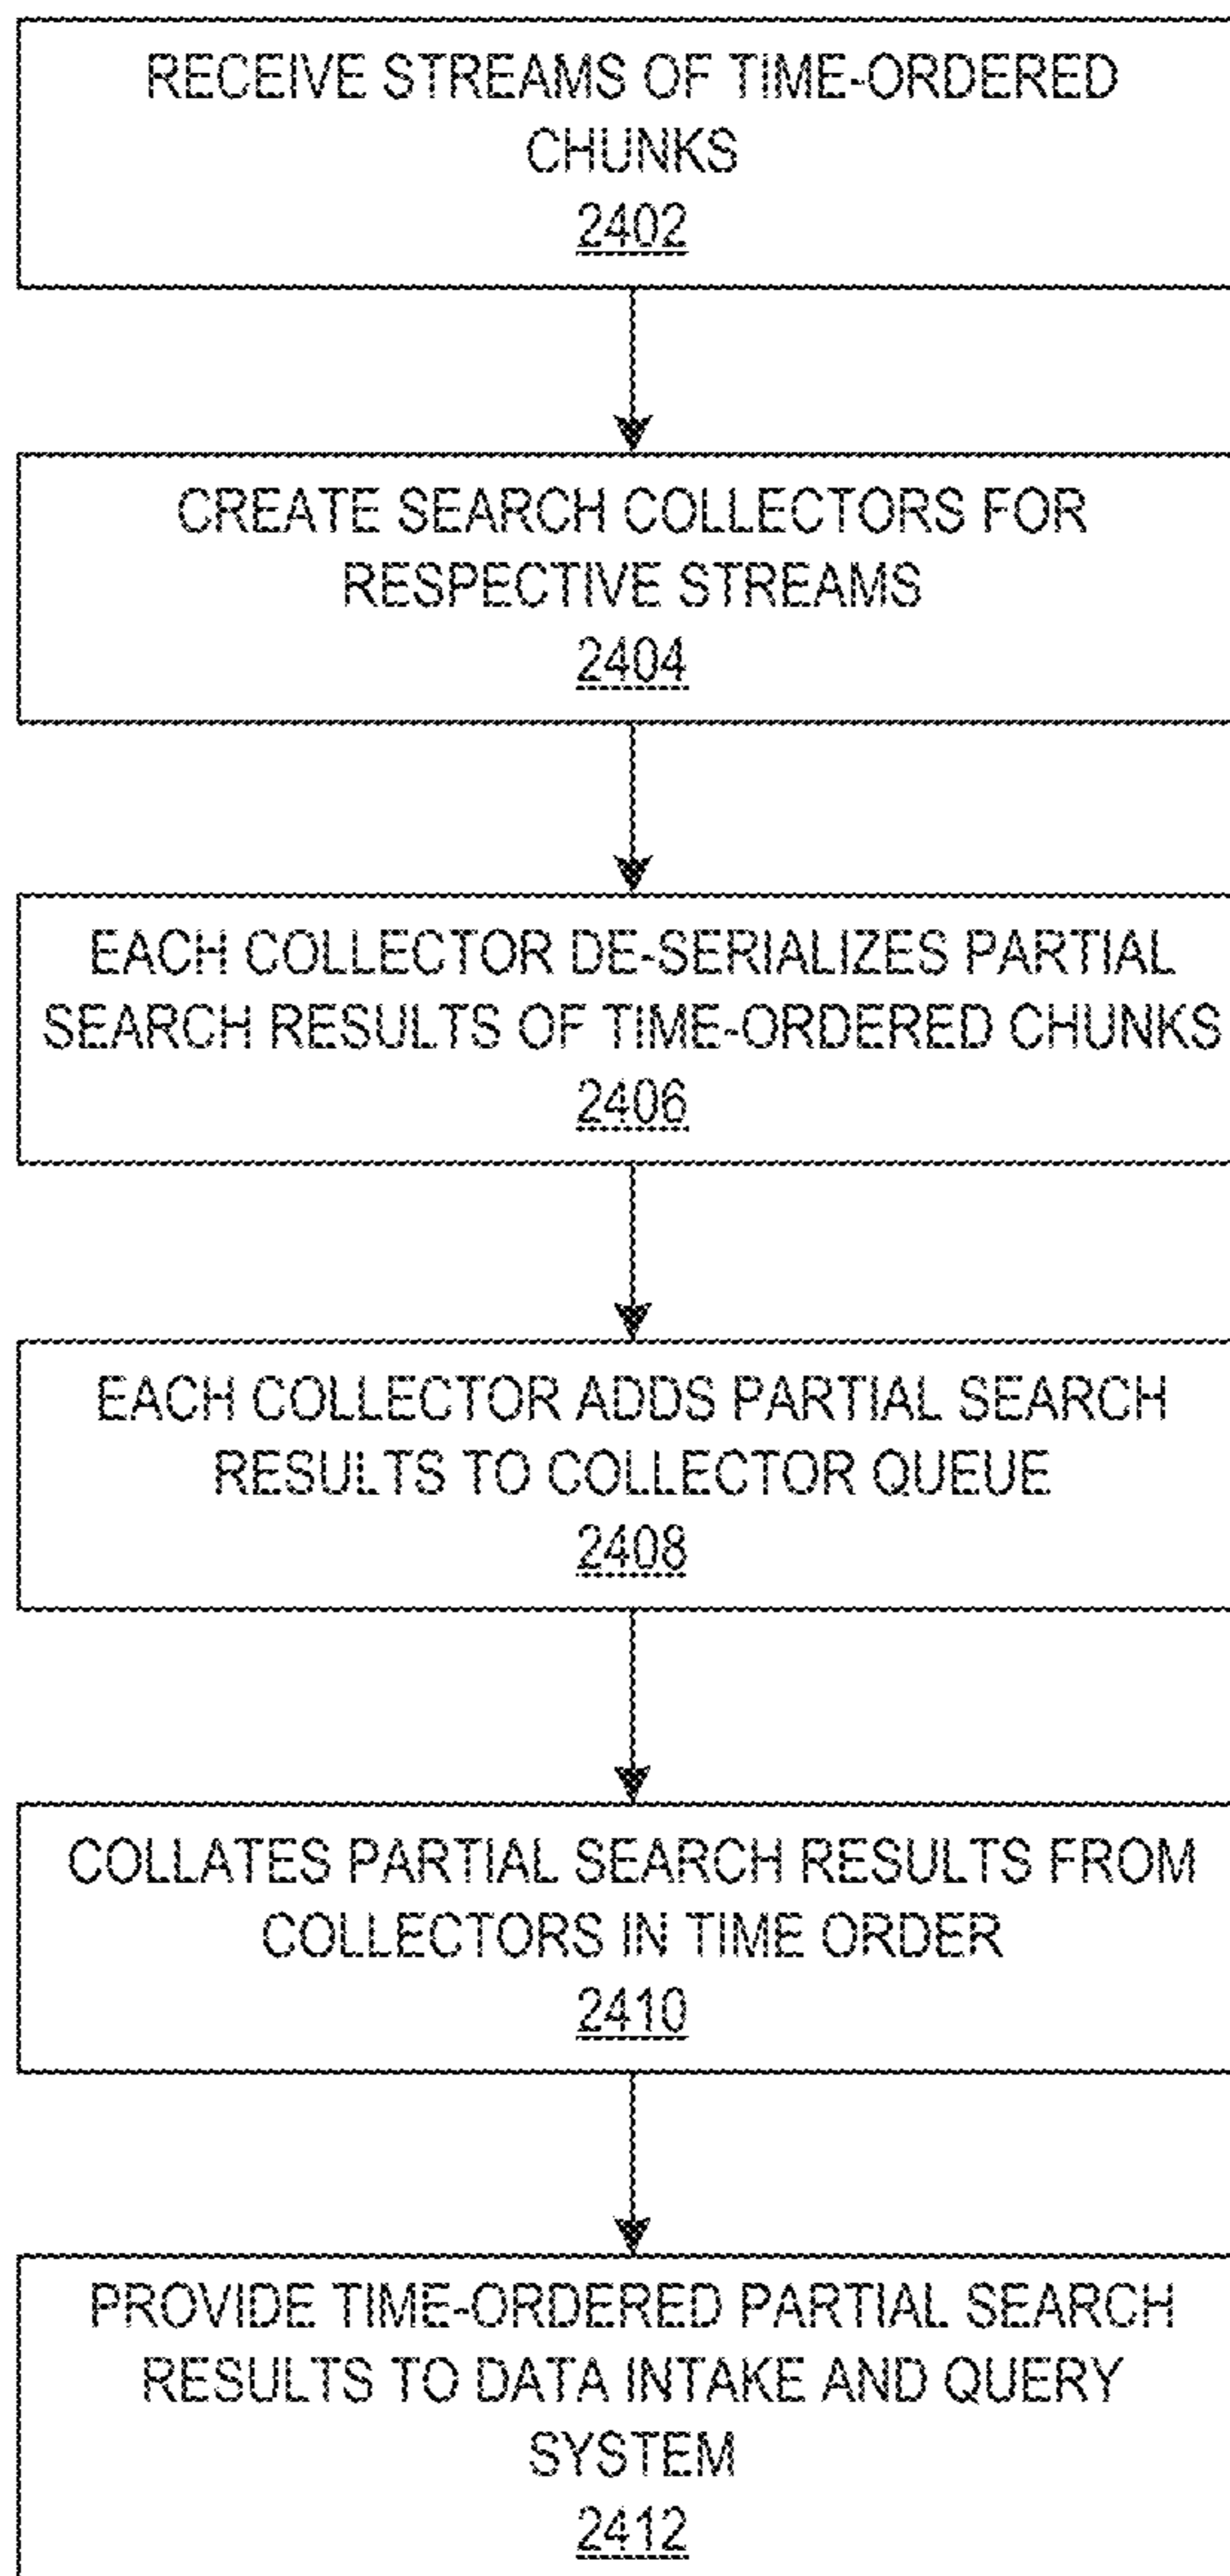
RECEIVE STREAMS OF TIME-ORDERED CHUNKS
2402

CREATE SEARCH COLLECTORS FOR RESPECTIVE STREAMS
2404

EACH COLLECTOR DE-SERIALIZES PARTIAL SEARCH RESULTS OF TIME-ORDERED CHUNKS
2406

EACH COLLECTOR ADDS PARTIAL SEARCH RESULTS TO COLLECTOR QUEUE
2408

COLLATES PARTIAL SEARCH RESULTS FROM COLLECTORS IN TIME ORDER
2410

PROVIDE TIME-ORDERED PARTIAL SEARCH RESULTS TO DATA INTAKE AND QUERY SYSTEM
2412